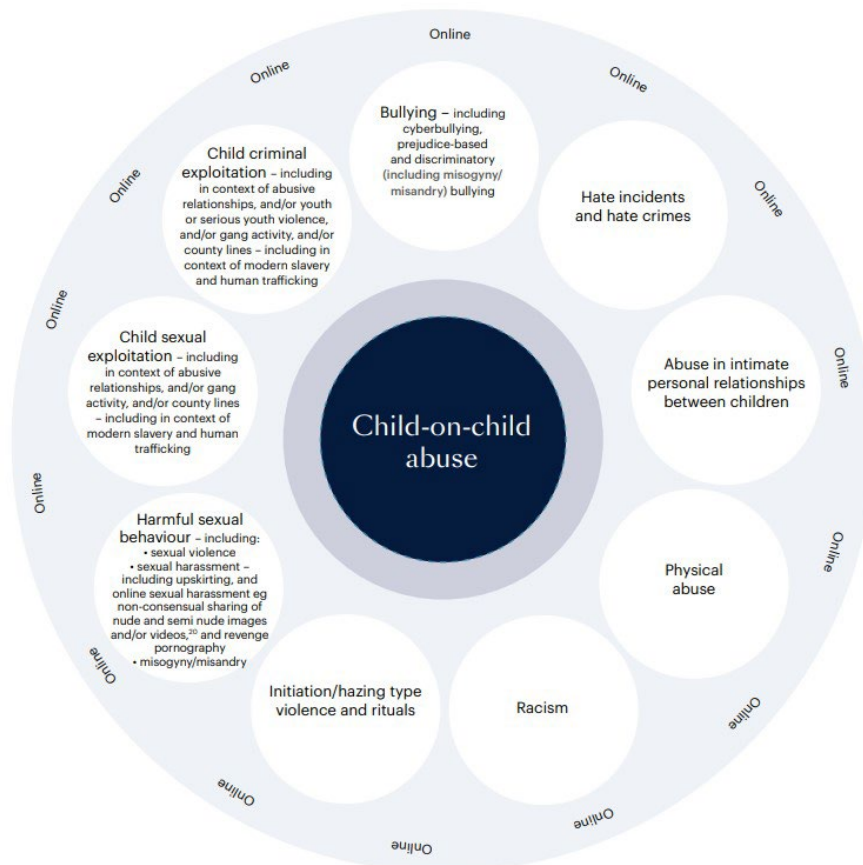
Online

Online

Online

Online

Online

Online

Online

Online

Online

Online

Online

Online

Online

Bullying – including cyberbullying, prejudice-based and discriminatory (including misogyny/ misandry) bullying

Hate incidents and hate crimes

Abuse in intimate personal relationships between children

Physical abuse

Racism

Initiation/hazing type violence and rituals

Harmful sexual behaviour – including:
• sexual violence
• sexual harassment – including upskirting, and online sexual harassment eg non-consensual sharing of nude and semi nude images and/or videos,$^{20}$ and revenge pornography
• misogyny/misandry

Child sexual exploitation – including in context of abusive relationships, and/or gang activity, and/or county lines – including in context of modern slavery and human trafficking

Child criminal exploitation – including in context of abusive relationships, and/or youth or serious youth violence, and/or gang activity, and/or county lines – including in context of modern slavery and human trafficking

Child-on-child abuse